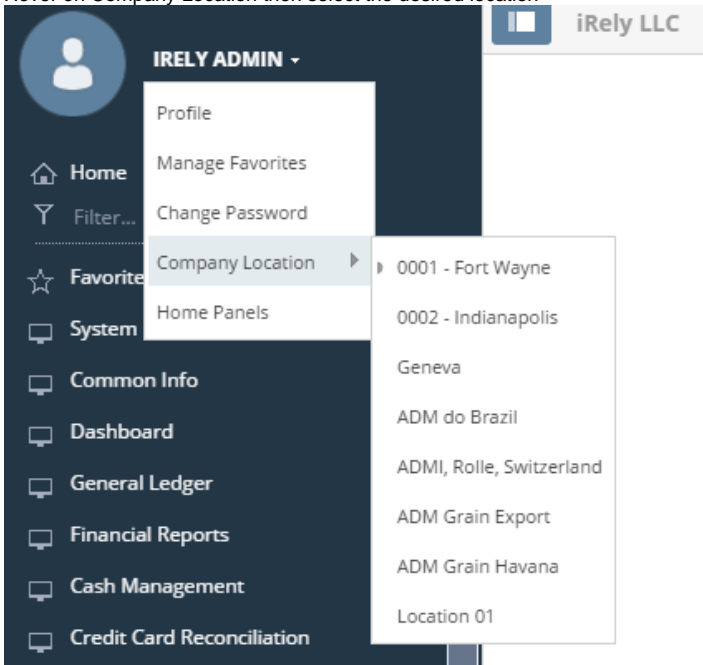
Hover on Company Location then select the desired location

iRely LLC

IRELY ADMIN

Home
Filter...
Favorite
System
Common Info
Dashboard
General Ledger
Financial Reports
Cash Management
Credit Card Reconciliation

Profile
Manage Favorites
Change Password
Company Location
Home Panels

0001 - Fort Wayne
0002 - Indianapolis
Geneva
ADM do Brazil
ADMI, Rolle, Switzerland
ADM Grain Export
ADM Grain Havana
Location 01